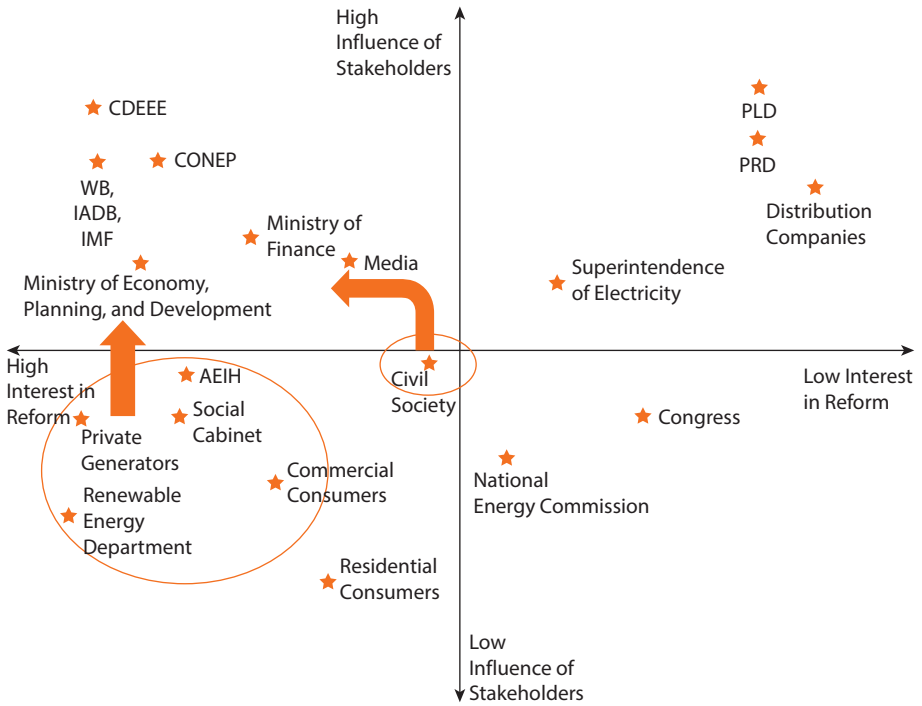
High Influence of Stakeholders

CDEEE

WB, IADB, IMF

CONEP

Ministry of Finance

Media

Ministry of Economy, Planning, and Development

PLD

PRD

Distribution Companies

Superintendence of Electricity

High Interest in Reform

Low Interest in Reform

AEIH

Social Cabinet

Private Generators

Civil Society

Commercial Consumers

Renewable Energy Department

Congress

National Energy Commission

Residential Consumers

Low Influence of Stakeholders